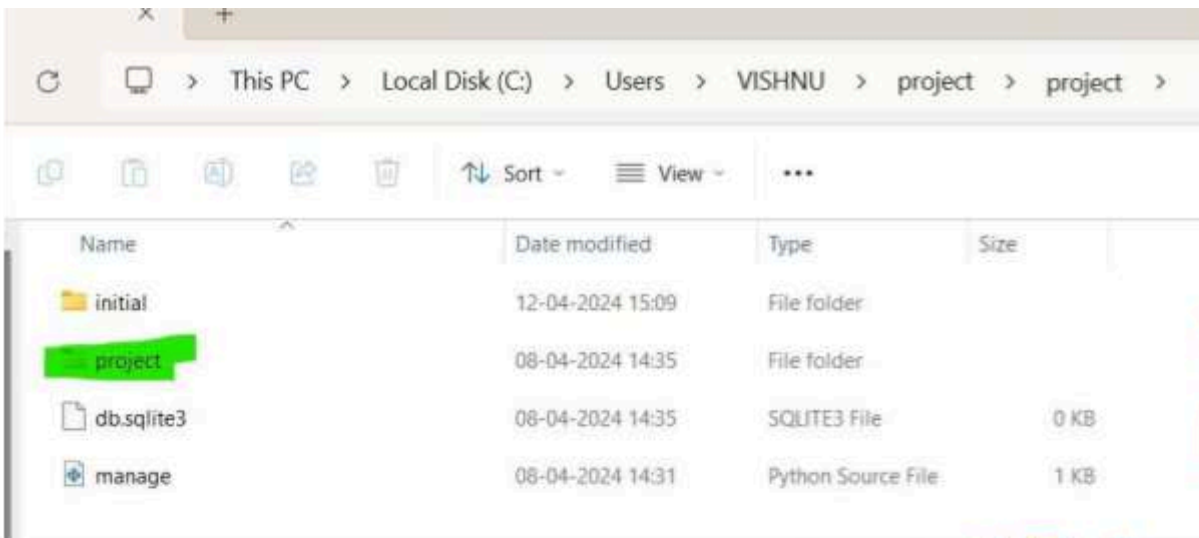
This PC > Local Disk (C:) > Users > VISHNU > project > project >

Sort View ...

| Name | Date modified | Type | Size |
|---|---|---|---|
| initial | 12-04-2024 15:09 | File folder | |
| project | 08-04-2024 14:35 | File folder | |
| db.sqlite3 | 08-04-2024 14:35 | SQLITE3 File | 0 KB |
| manage | 08-04-2024 14:31 | Python Source File | 1 KB |